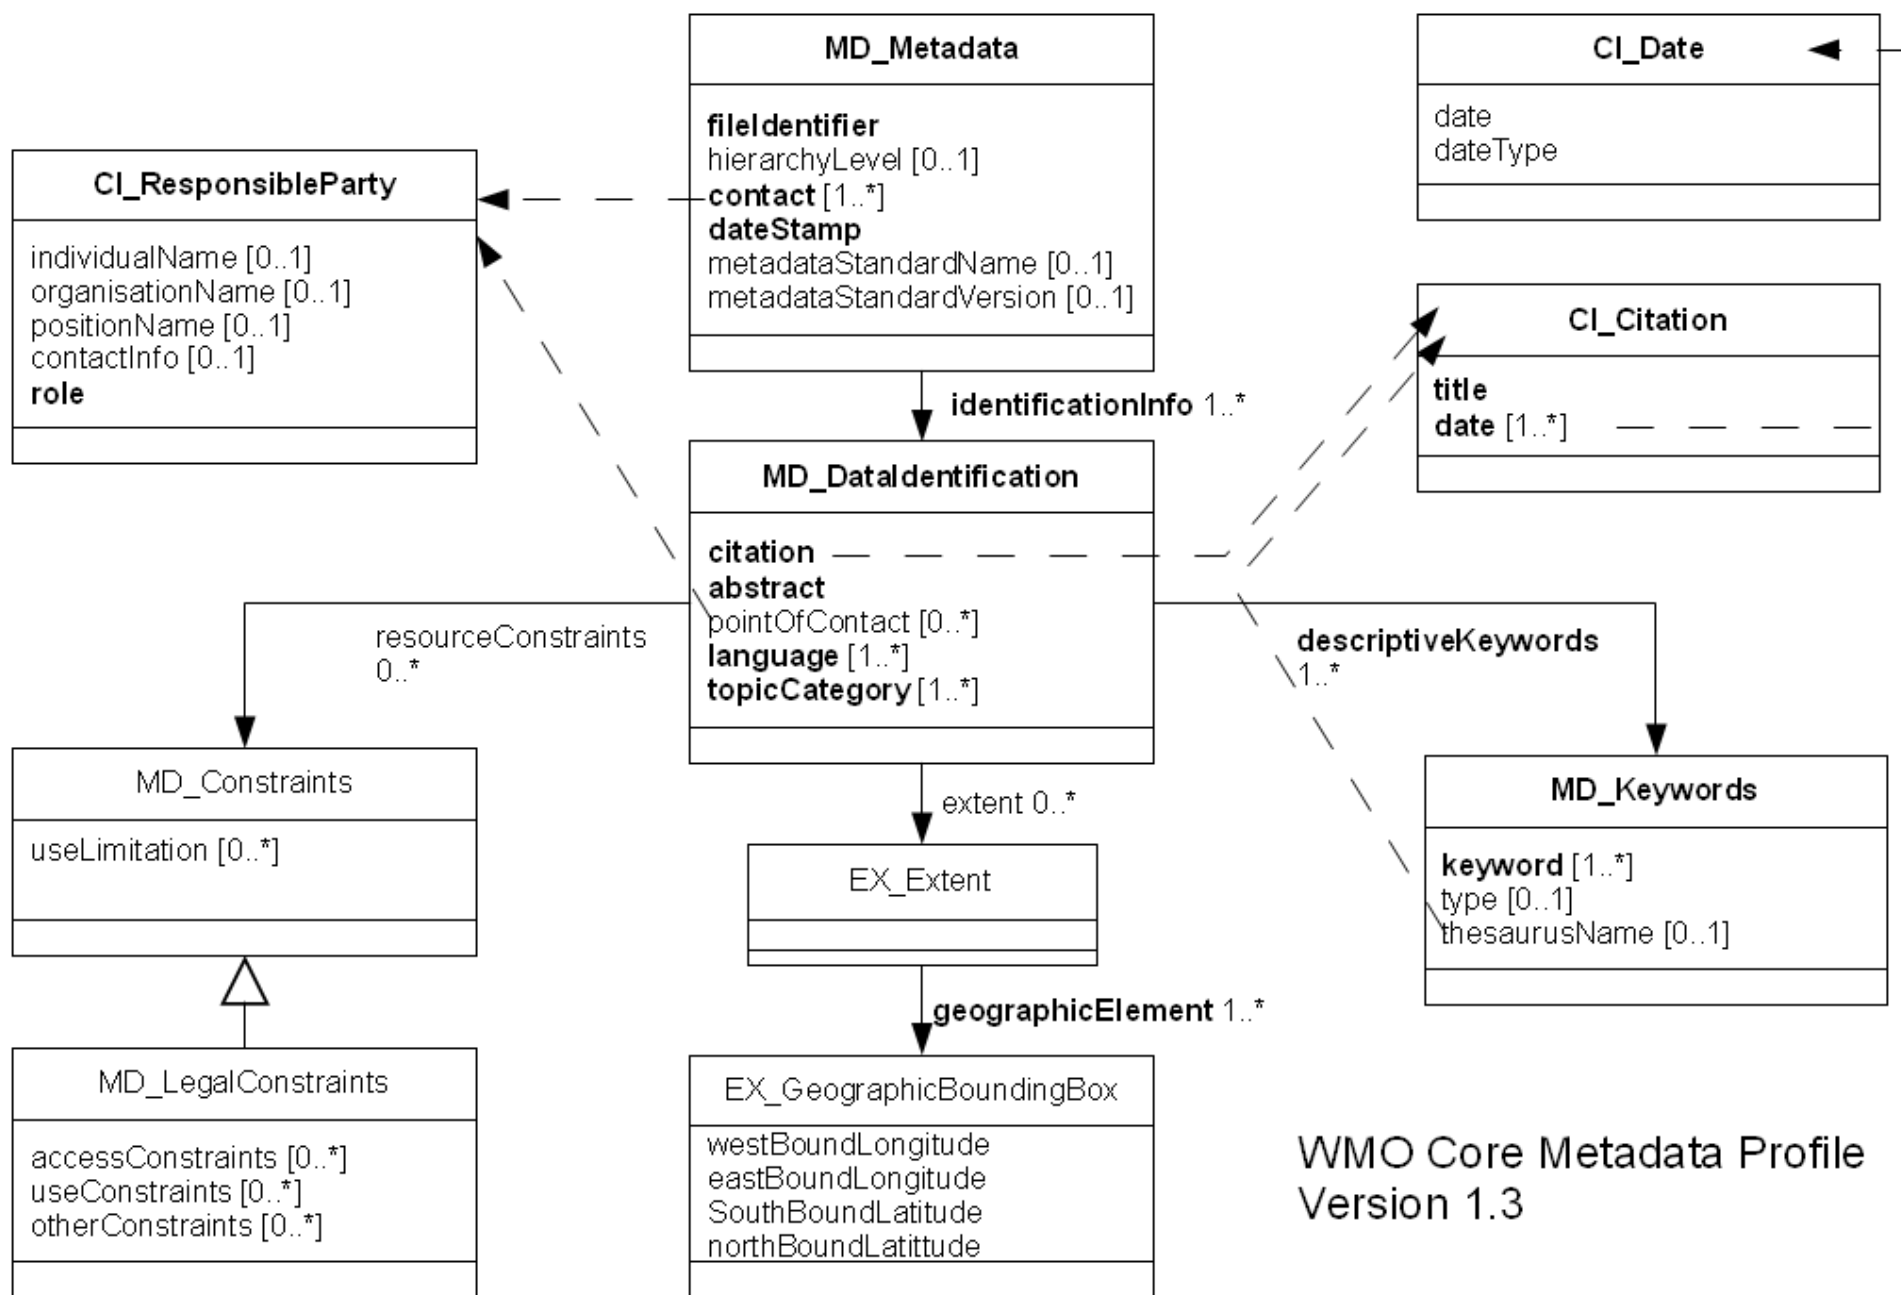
MD_Metadata

fileIdentifier
hierarchyLevel [0..1]
contact [1..*]
dateStamp
metadataStandardName [0..1]
metadataStandardVersion [0..1]

CI_Date

date
dateType

CI_ResponsibleParty

individualName [0..1]
organisationName [0..1]
positionName [0..1]
contactInfo [0..1]
role

CI_Citation

title
date [1..*]

identificationInfo 1..*

MD_DataIdentification

citation
abstract
pointOfContact [0..*]
language [1..*]
topicCategory [1..*]

resourceConstraints 0..*

descriptiveKeywords 1..*

MD_Constraints

useLimitation [0..*]

extent 0..*

EX_Extent

MD_Keywords

keyword [1..*]
type [0..1]
thesaurusName [0..1]

geographicElement 1..*

MD_LegalConstraints

accessConstraints [0..*]
useConstraints [0..*]
otherConstraints [0..*]

EX_GeographicBoundingBox

westBoundLongitude
eastBoundLongitude
SouthBoundLatitude
northBoundLatittude

WMO Core Metadata Profile
Version 1.3